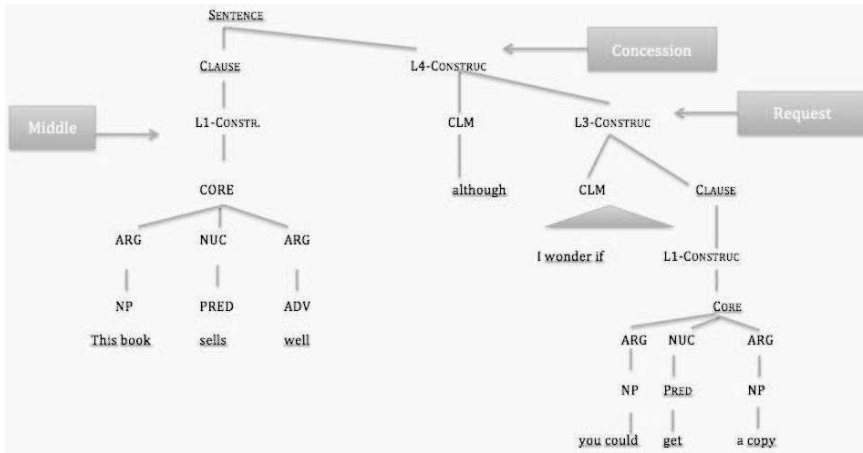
SENTENCE

CLAUSE

L4-CONSTRUC

Concession

Middle

L1-CONSTR.

CLM

L3-CONSTRUC

Request

CORE

although

CLM

CLAUSE

ARG

NUC

ARG

I wonder if

L1-CONSTRUC

NP

PRED

ADV

CORE

This book

sells

well

ARG

NUC

ARG

NP

PRED

NP

you could

get

a copy